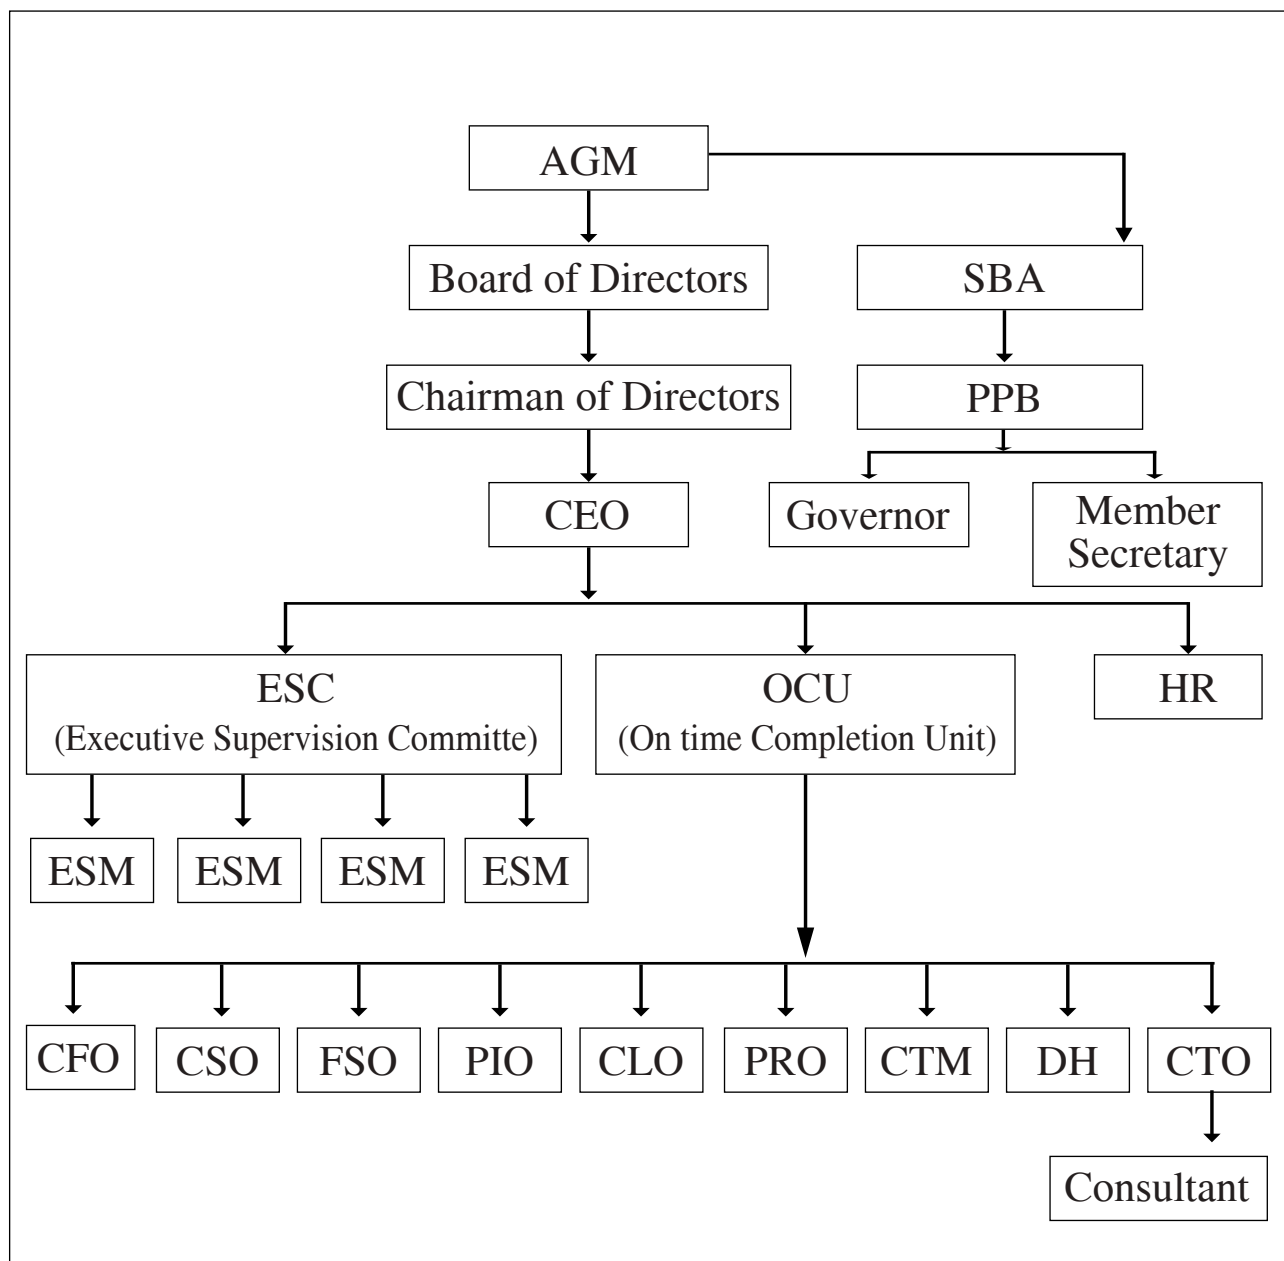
AGM

Board of Directors

SBA

Chairman of Directors

PPB

CEO

Governor

Member Secretary

ESC
(Executive Supervision Committe)

OCU
(On time Completion Unit)

HR

ESM

ESM

ESM

ESM

CFO

CSO

FSO

PIO

CLO

PRO

CTM

DH

CTO

Consultant